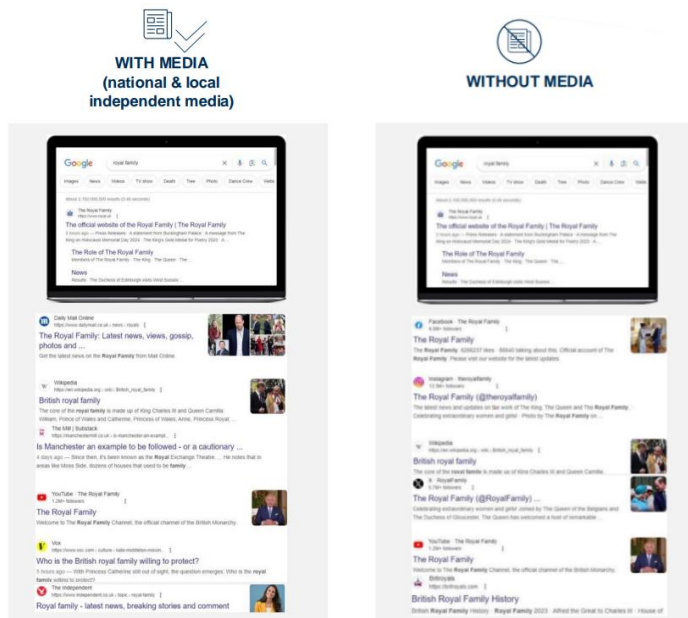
WITH MEDIA
(national & local independent media)

WITHOUT MEDIA

Google royal family

Images News Videos TV show Death Tree Photo Dance Crew Video

The Royal Family
https://www.royal.uk

The official website of the Royal Family | The Royal Family

The Role of The Royal Family

News

Daily Mail Online
https://www.dailymail.co.uk › news › royals

The Royal Family: Latest news, views, gossip, photos and ...

Get the latest news on the Royal Family from Mail Online.

Wikipedia
https://en.wikipedia.org › wiki › British_royal_family

British royal family

The core of the royal family is made up of King Charles III and Queen Camilla; William, Prince of Wales and Catherine, Princess of Wales; Anne, Princess Royal ...

The Mill | Substack
https://manchestermill.co.uk › is-manchester-an-exampl...

Is Manchester an example to be followed - or a cautionary ...

4 days ago — Since then, it's been known as the Royal Exchange Theatre. ... He notes that in areas like Moss Side, dozens of houses that used to be family ...

YouTube · The Royal Family
1.26M+ followers

The Royal Family

Welcome to The Royal Family Channel, the official channel of the British Monarchy

Vox
https://www.vox.com › culture › kate-middleton-miccin...

Who is the British royal family willing to protect?

5 hours ago — With Princess Catherine still out of sight, the question emerges: Who is the royal family willing to protect?

The Independent
https://www.independent.co.uk › topic › royal-family

Royal family - latest news, breaking stories and comment

Google royal family

Images News Videos TV show Death Tree Photo Dance Crew Video

The Royal Family
https://www.royal.uk

The official website of the Royal Family | The Royal Family

The Role of The Royal Family

News

Facebook · The Royal Family

The Royal Family

The Royal Family. Please visit our website for the latest updates.

Instagram · theroyalfamily

The Royal Family (@theroyalfamily)

The latest news and updates on the work of The King, The Queen and The Royal Family. Celebrating extraordinary women and girls!

Wikipedia
https://en.wikipedia.org › wiki › British_royal_family

British royal family

The core of the royal family is made up of King Charles III and Queen Camilla

X · RoyalFamily

The Royal Family (@RoyalFamily) ...

Celebrating extraordinary women and girls! Joined by The Queen of the Belgians and The Duchess of Gloucester, The Queen has welcomed a host of remarkable ...

YouTube · The Royal Family
1.26M+ followers

The Royal Family

Welcome to The Royal Family Channel, the official channel of the British Monarchy

Britroyals
https://britroyals.com

British Royal Family History

British Royal Family History · The Royal Family 2023 · Alfred the Great to Charles III · House of